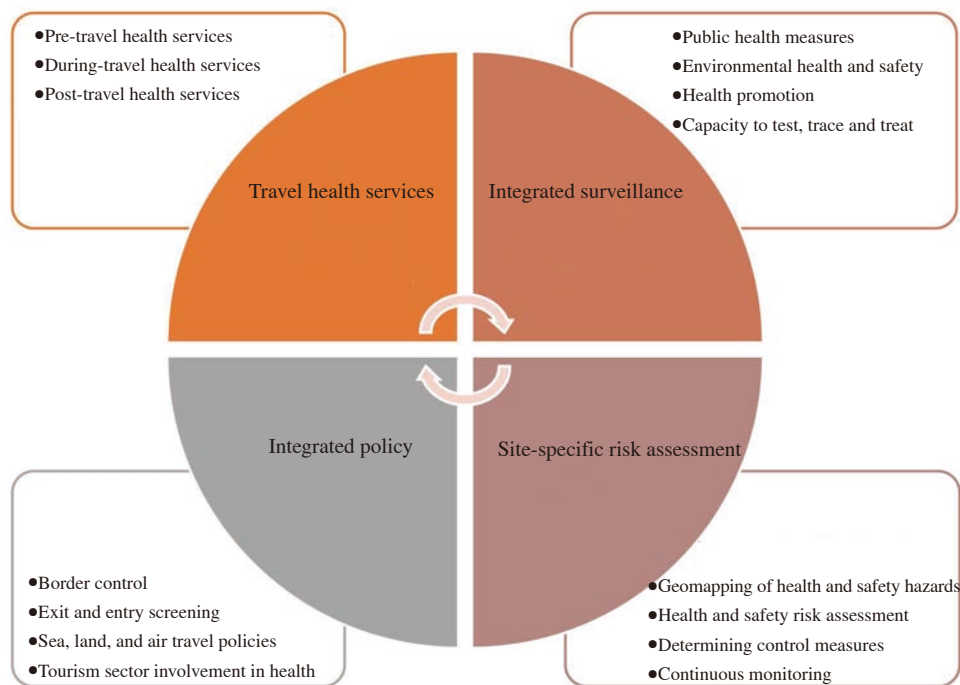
•Pre-travel health services
•During-travel health services
•Post-travel health services

•Public health measures
•Environmental health and safety
•Health promotion
•Capacity to test, trace and treat

Travel health services

Integrated surveillance

Integrated policy

Site-specific risk assessment

•Border control
•Exit and entry screening
•Sea, land, and air travel policies
•Tourism sector involvement in health

•Geomapping of health and safety hazards
•Health and safety risk assessment
•Determining control measures
•Continuous monitoring